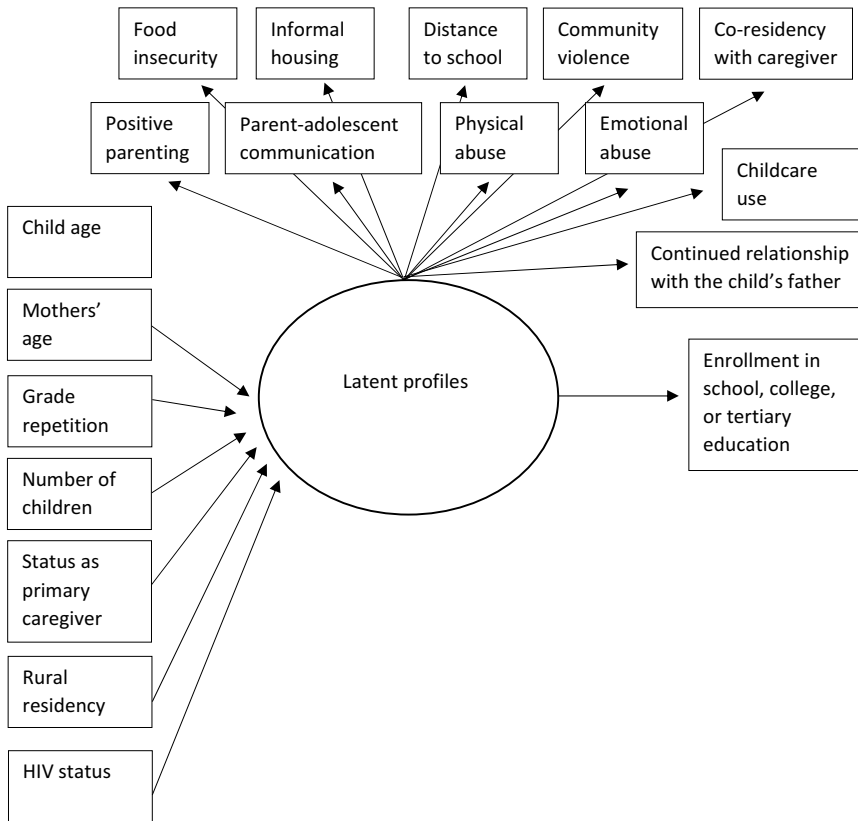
Food insecurity

Informal housing

Distance to school

Community violence

Co-residency with caregiver

Positive parenting

Parent-adolescent communication

Physical abuse

Emotional abuse

Childcare use

Continued relationship with the child's father

Child age

Mothers' age

Grade repetition

Number of children

Status as primary caregiver

Rural residency

HIV status

Latent profiles

Enrollment in school, college, or tertiary education